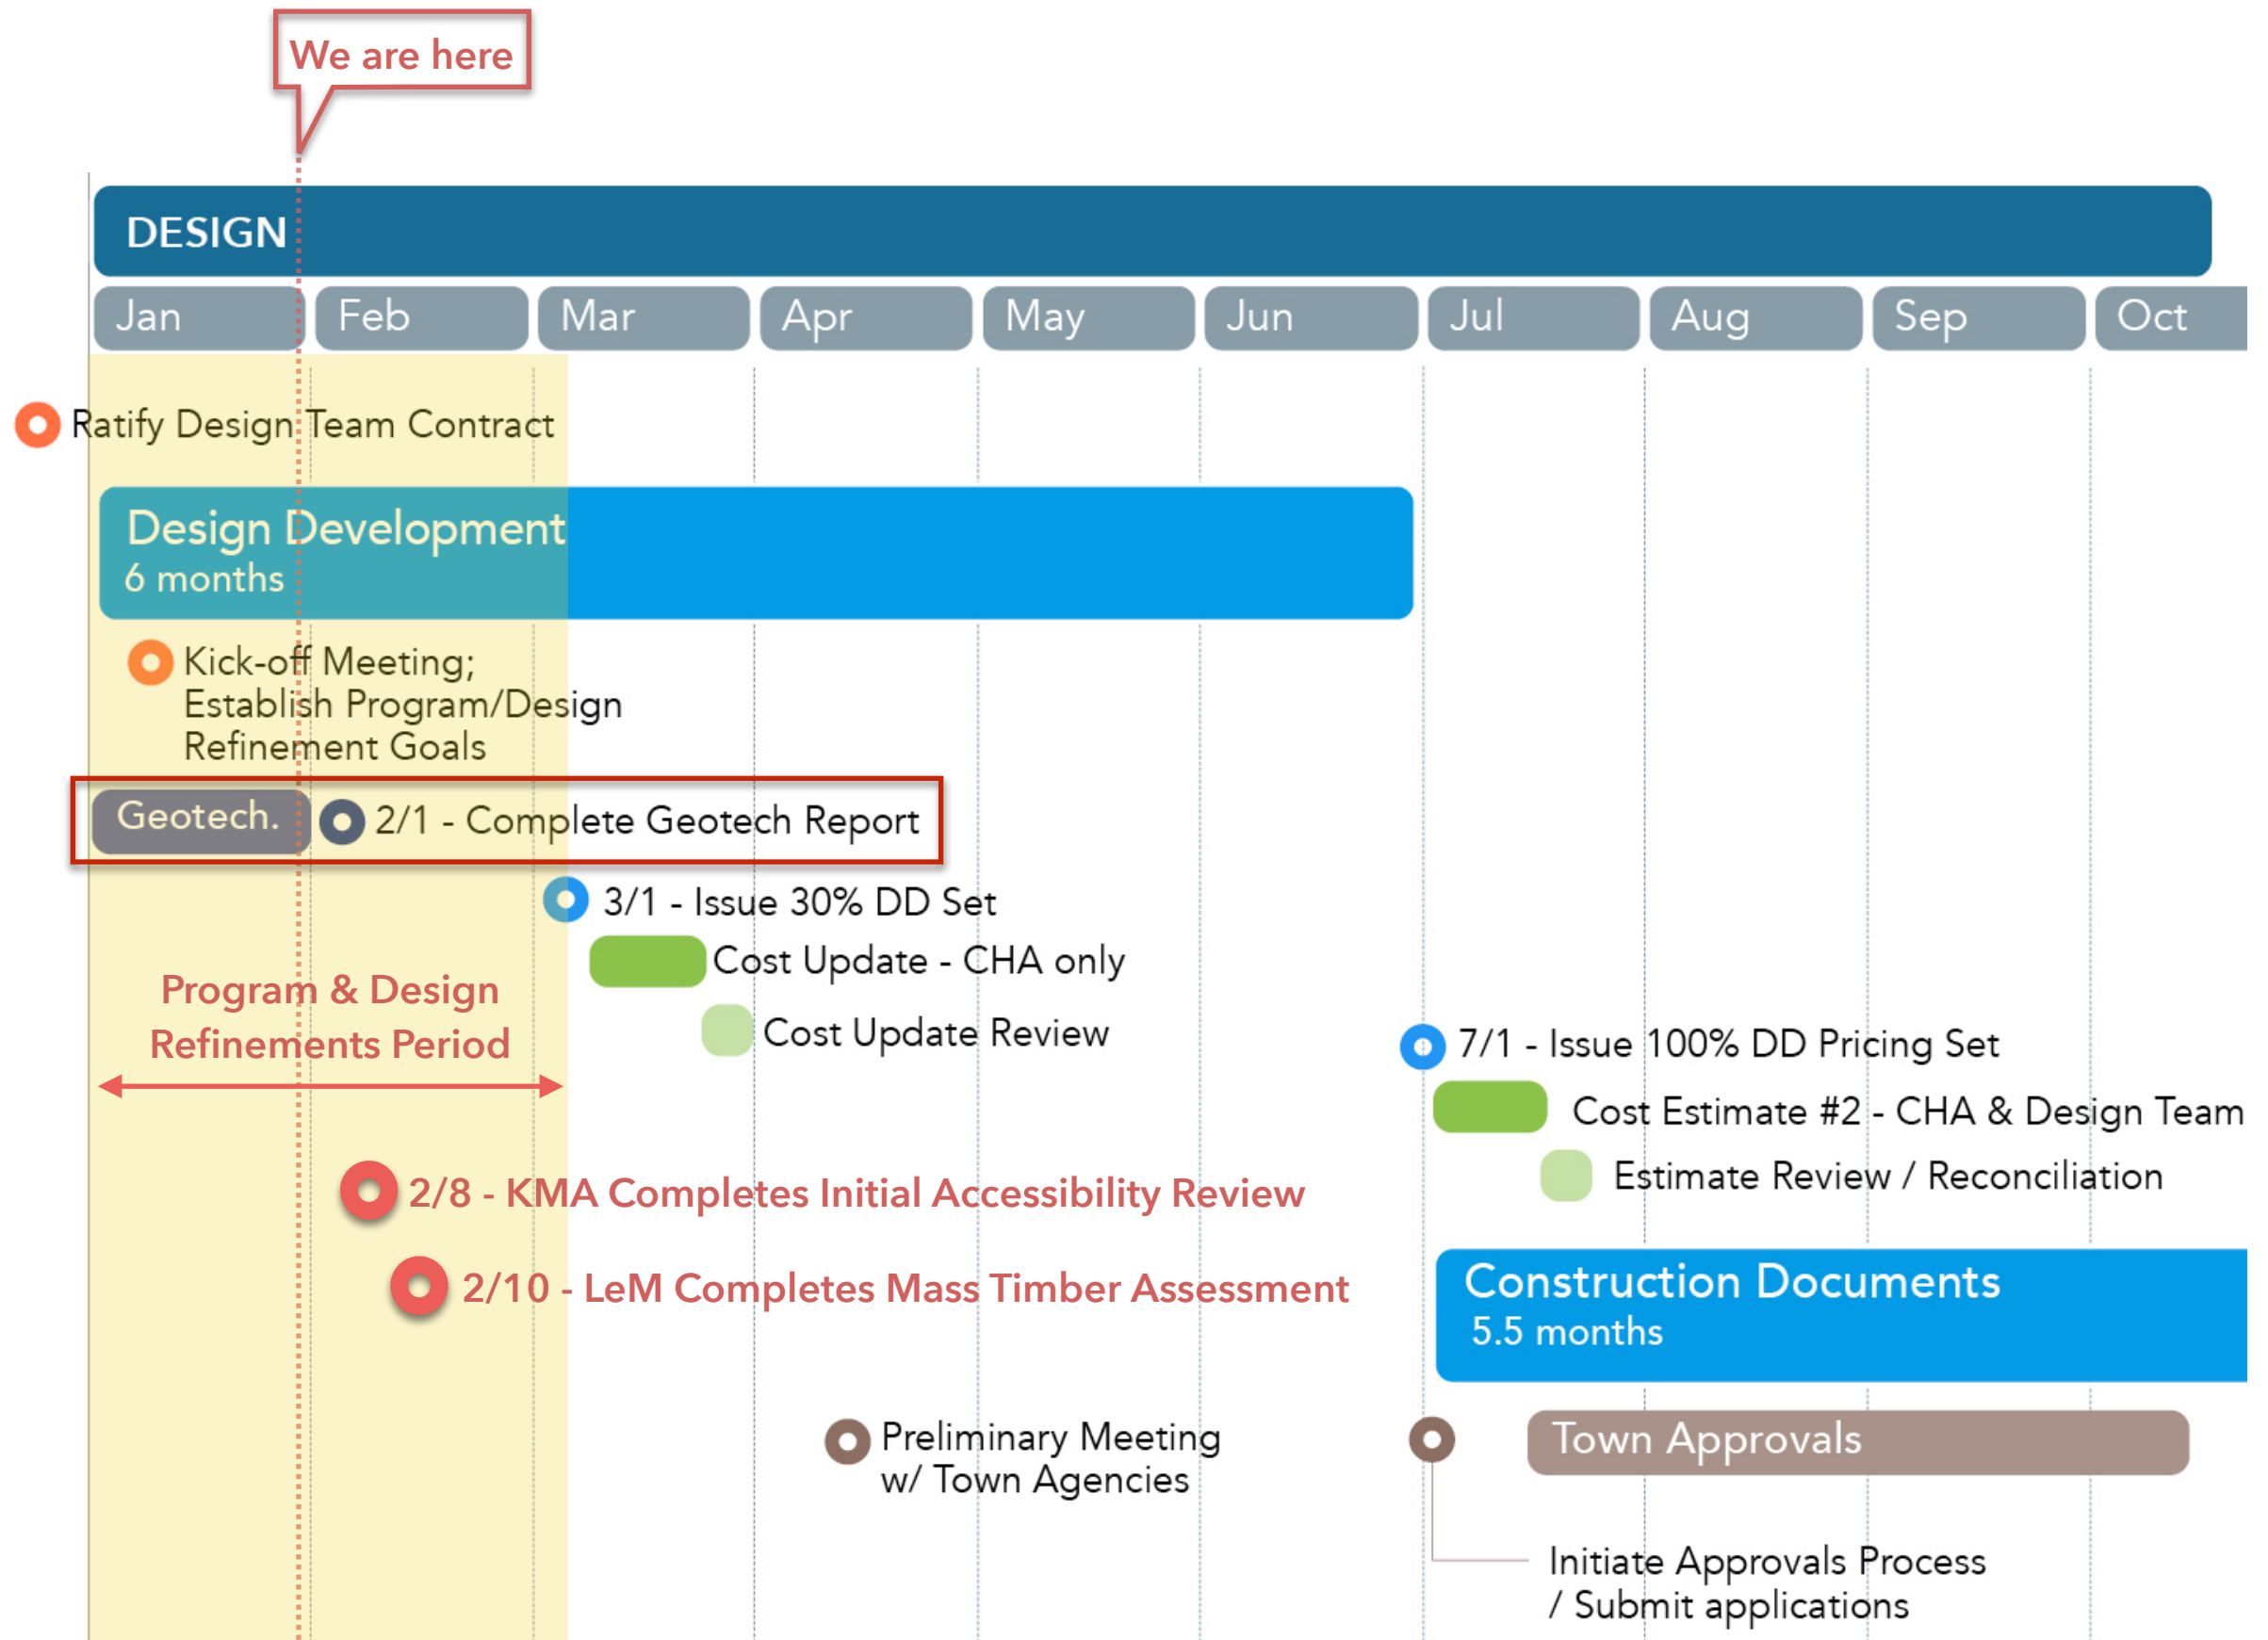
We are here

DESIGN

Jan Feb Mar Apr May Jun Jul Aug Sep Oct

Ratify Design Team Contract

Design Development
6 months

Kick-off Meeting;
Establish Program/Design
Refinement Goals

Geotech.

2/1 - Complete Geotech Report

3/1 - Issue 30% DD Set

Cost Update - CHA only

Cost Update Review

Program & Design
Refinements Period

7/1 - Issue 100% DD Pricing Set

Cost Estimate #2 - CHA & Design Team

Estimate Review / Reconciliation

2/8 - KMA Completes Initial Accessibility Review

2/10 - LeM Completes Mass Timber Assessment

Construction Documents
5.5 months

Preliminary Meeting
w/ Town Agencies

Town Approvals

Initiate Approvals Process
/ Submit applications